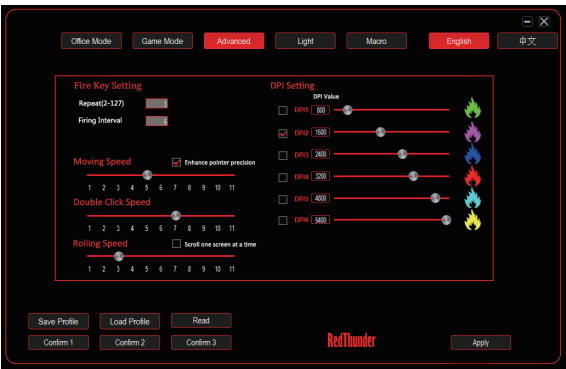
Office Mode
Game Mode
Advanced
Light
Macro
English
中文

Fire Key Setting
Repeat(2-127) 1
Firing Interval 5

Moving Speed
Enhance pointer precision
1 2 3 4 5 6 7 8 9 10 11

Double Click Speed
1 2 3 4 5 6 7 8 9 10 11

Rolling Speed
Scroll one screen at a time
1 2 3 4 5 6 7 8 9 10 11

DPI Setting
DPI Value
DPI1 800
DPI2 1600
DPI3 2400
DPI4 3200
DPI5 4800
DPI6 6400

Save Profile
Load Profile
Read
Confirm 1
Confirm 2
Confirm 3
RedThunder
Apply